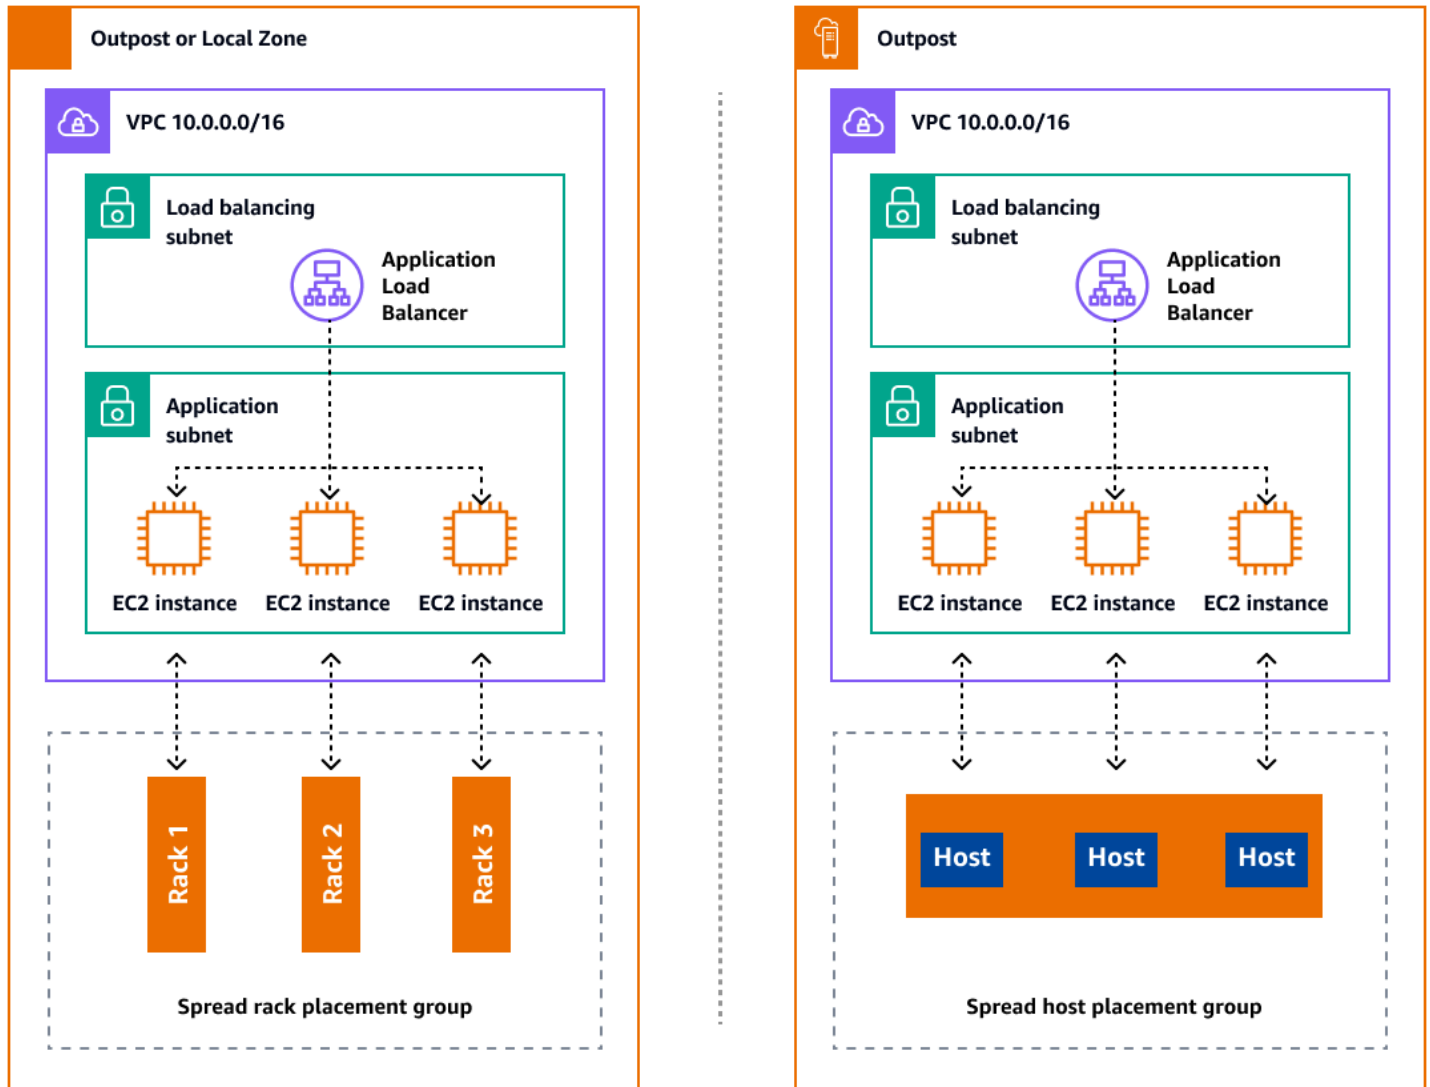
Outpost or Local Zone

VPC 10.0.0.0/16

Load balancing subnet

Application Load Balancer

Application subnet

EC2 instance EC2 instance EC2 instance

Rack 1 Rack 2 Rack 3

Spread rack placement group

Outpost

VPC 10.0.0.0/16

Load balancing subnet

Application Load Balancer

Application subnet

EC2 instance EC2 instance EC2 instance

Host Host Host

Spread host placement group